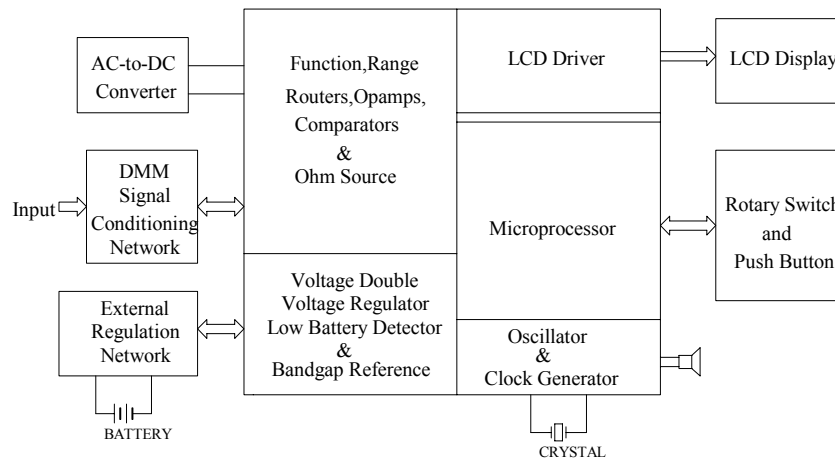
AC-to-DC Converter

Input

DMM Signal Conditioning Network

External Regulation Network

BATTERY

Function,Range Routers,Opamps, Comparators & Ohm Source

Voltage Double Voltage Regulator Low Battery Detector & Bandgap Reference

LCD Driver

Microprocessor

Oscillator & Clock Generator

CRYSTAL

LCD Display

Rotary Switch and Push Button